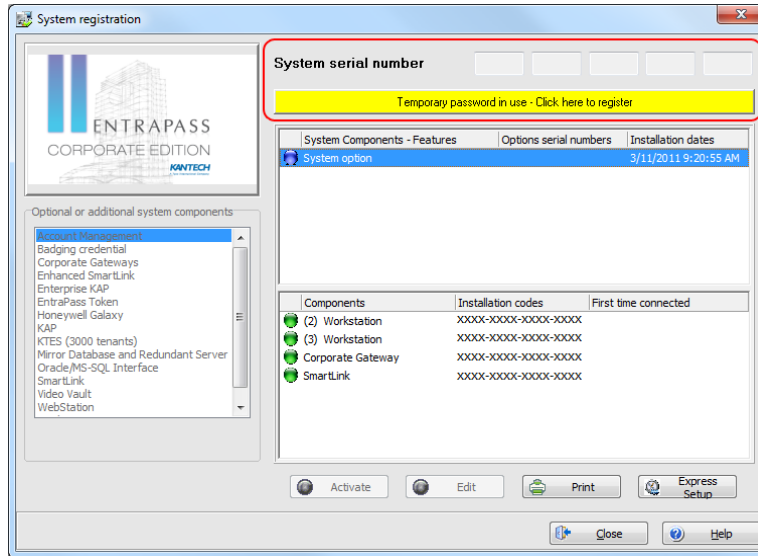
System registration

ENTRAPASS
CORPORATE EDITION
KANTECH

System serial number

Temporary password in use - Click here to register

Optional or additional system components

Account Management
Badging credential
Corporate Gateways
Enhanced SmartLink
Enterprise KAP
EntraPass Token
Honeywell Galaxy
KAP
KTES (3000 tenants)
Mirror Database and Redundant Server
Oracle/MS-SQL Interface
SmartLink
Video Vault
WebStation

| System Components - Features | Options serial numbers | Installation dates |
|---|---|---|
| System option | | 3/11/2011 9:20:55 AM |

| Components | Installation codes | First time connected |
|---|---|---|
| (2) Workstation | XXXX-XXXX-XXXX-XXXX | |
| (3) Workstation | XXXX-XXXX-XXXX-XXXX | |
| Corporate Gateway | XXXX-XXXX-XXXX-XXXX | |
| SmartLink | XXXX-XXXX-XXXX-XXXX | |

Activate
Edit
Print
Express Setup

Close
Help